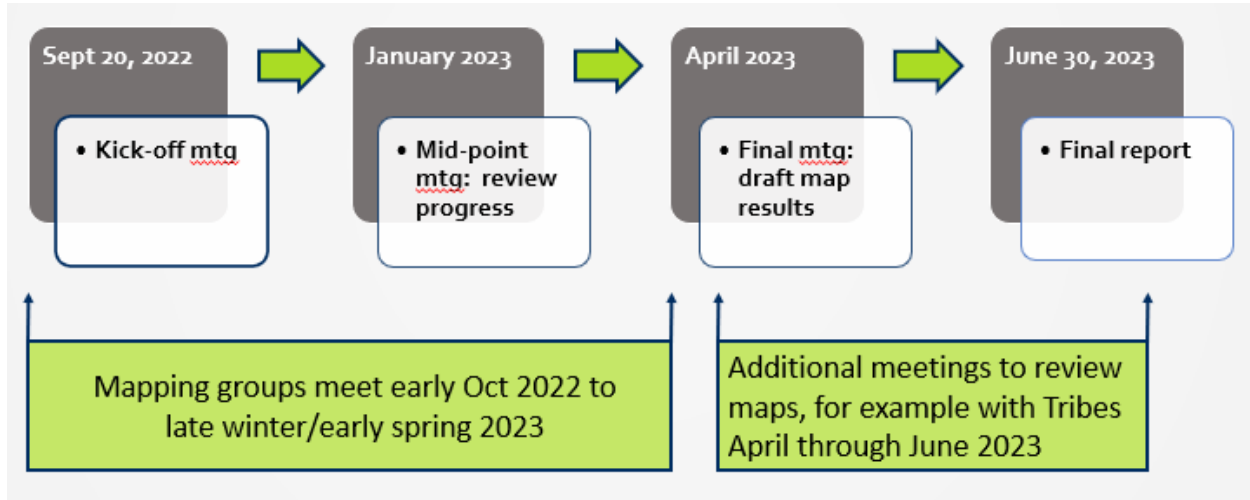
Sept 20, 2022

• Kick-off mtg

January 2023

• Mid-point mtg: review progress

April 2023

• Final mtg: draft map results

June 30, 2023

• Final report

Mapping groups meet early Oct 2022 to late winter/early spring 2023

Additional meetings to review maps, for example with Tribes April through June 2023